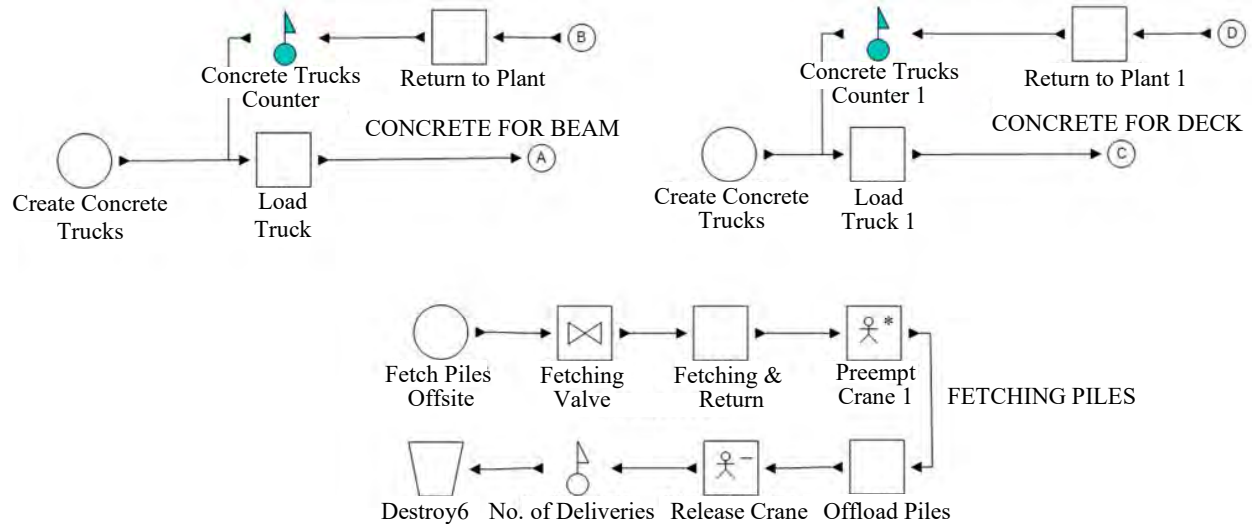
B

Concrete Trucks Counter

Return to Plant

CONCRETE FOR BEAM

A

Create Concrete Trucks

Load Truck

D

Concrete Trucks Counter 1

Return to Plant 1

CONCRETE FOR DECK

C

Create Concrete Trucks

Load Truck 1

Fetch Piles Offsite

Fetching Valve

Fetching & Return

Preempt Crane 1

FETCHING PILES

Destroy6

No. of Deliveries

Release Crane

Offload Piles